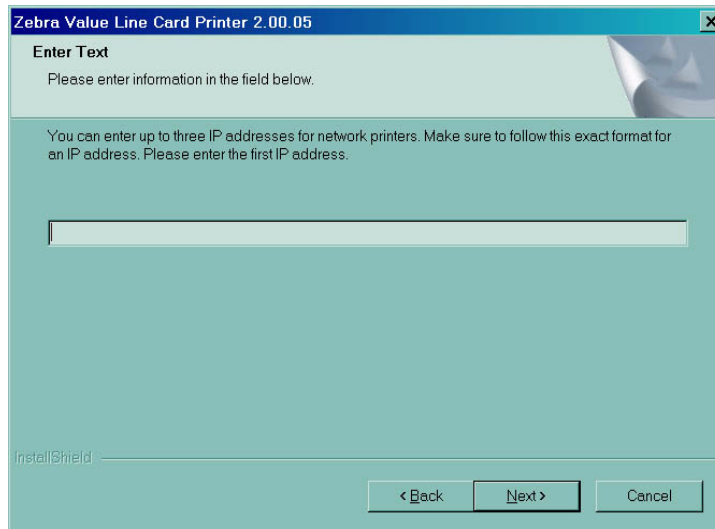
Zebra Value Line Card Printer 2.00.05

Enter Text

Please enter information in the field below.

You can enter up to three IP addresses for network printers. Make sure to follow this exact format for an IP address. Please enter the first IP address.

InstallShield

< Back

Next >

Cancel